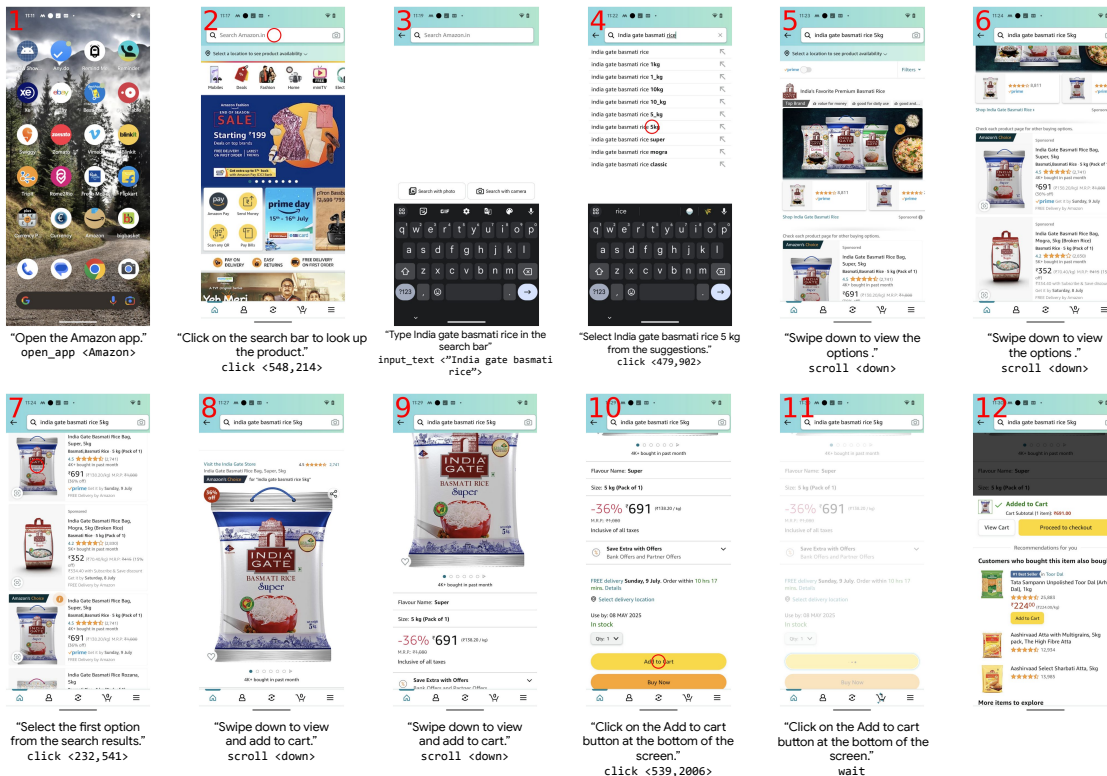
1

"Open the Amazon app."
open_app <Amazon>

2

Search Amazon.in

Select a location to see product availability

Mobiles Deals Fashion Home miniTV

SALE

Starting ₹199

prime day 15th - 16th July

Amazon Pay Send Money Scan any QR Pay Bills

PAY ON DELIVERY EASY RETURNS FREE DELIVERY ON FIRST ORDER

"Click on the search bar to look up the product."
click <548,214>

3

Search Amazon.in

Search with photo Search with camera

q w e r t y u i o p
a s d f g h j k l
z x c v b n m
?123

"Type India gate basmati rice in the search bar"
input_text <"India gate basmati rice">

4

India gate basmati rice

india gate basmati rice
india gate basmati rice 1kg
india gate basmati rice 1_kg
india gate basmati rice 10kg
india gate basmati rice 10_kg
india gate basmati rice 5_kg
india gate basmati rice 5kg
india gate basmati rice super
india gate basmati rice mogra
india gate basmati rice classic

rice

q w e r t y u i o p
a s d f g h j k l
z x c v b n m
?123

"Select India gate basmati rice 5 kg from the suggestions."
click <479,902>

5

india gate basmati rice 5kg

Select a location to see product availability

prime Filters

India's Favorite Premium Basmati Rice

Shop India Gate Basmati Rice Sponsored

Check each product page for other buying options.

Amazon's Choice

India Gate Basmati Rice Bag, Super, 5kg

₹691

"Swipe down to view the options ."
scroll <down>

6

india gate basmati rice 5kg

Shop India Gate Basmati Rice

Check each product page for other buying options.

Amazon's Choice

India Gate Basmati Rice Bag, Super, 5kg

₹691

prime Get it by Sunday, 9 July

FREE Delivery by Amazon

Sponsored

India Gate Basmati Rice Bag, Mogra, 5kg (Broken Rice)

₹352

"Swipe down to view the options ."
scroll <down>

7

india gate basmati rice 5kg

India Gate Basmati Rice Bag, Super, 5kg

₹691

Sponsored

India Gate Basmati Rice Bag, Mogra, 5kg (Broken Rice)

₹352

Amazon's Choice

India Gate Basmati Rice Bag, Super, 5kg

₹691

India Gate Basmati Rice Rozana, 5kg

"Select the first option from the search results."
click <232,541>

8

india gate basmati rice 5kg

Visit the India Gate Store

Amazon's Choice for "india gate basmati rice 5kg"

36% off

INDIA GATE BASMATI RICE Super

4K+ bought in past month

"Swipe down to view and add to cart."
scroll <down>

9

india gate basmati rice 5kg

INDIA GATE BASMATI RICE Super

4K+ bought in past month

Flavour Name: Super

Size: 5 kg (Pack of 1)

-36% ₹691 (₹138.20 / kg)

M.R.P.: ₹1,080

Inclusive of all taxes

Save Extra with Offers

Bank Offers and Partner Offers

"Swipe down to view and add to cart."
scroll <down>

10

india gate basmati rice 5kg

4K+ bought in past month

Flavour Name: Super

Size: 5 kg (Pack of 1)

-36% ₹691 (₹138.20 / kg)

M.R.P.: ₹1,080

Inclusive of all taxes

Save Extra with Offers

Bank Offers and Partner Offers

FREE delivery Sunday, 9 July. Order within 10 hrs 17 mins. Details

Select delivery location

Use by: 08 MAY 2025

In stock

Qty: 1

Add to Cart

Buy Now

"Click on the Add to cart button at the bottom of the screen."
click <539,2006>

11

india gate basmati rice 5kg

Flavour Name: Super

Size: 5 kg (Pack of 1)

-36% ₹691

M.R.P.: ₹1,080

Inclusive of all taxes

Save Extra with Offers

Bank Offers and Partner Offers

FREE delivery Sunday, 9 July. Order within 10 hrs 17 mins.

Select delivery location

Use by: 08 MAY 2025

In stock

Qty: 1

Buy Now

"Click on the Add to cart button at the bottom of the screen."
wait

12

india gate basmati rice 5kg

Flavour Name: Super

Size: 5 kg (Pack of 1)

Added to Cart

Cart Subtotal (1 item): ₹691.00

View Cart

Proceed to checkout

Recommendations for you

Customers who bought this item also bought

#1 Best Seller in Toor Dal

Tata Sampann Unpolished Toor Dal (Arhar Dal), 1kg

₹224.00

Add to Cart

Aashirvaad Atta with Multigrains, 5kg pack, The High Fibre Atta

Aashirvaad Select Sharbati Atta, 5kg

More items to explore